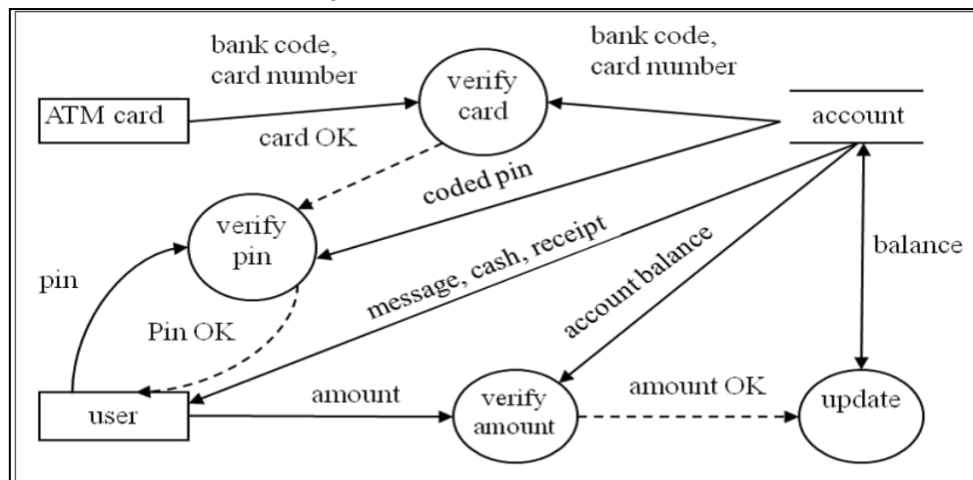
bank code, card number

bank code, card number

ATM card

verify card

account

card OK

coded pin

verify pin

message, cash, receipt

account balance

balance

pin

Pin OK

user

amount

verify amount

amount OK

update